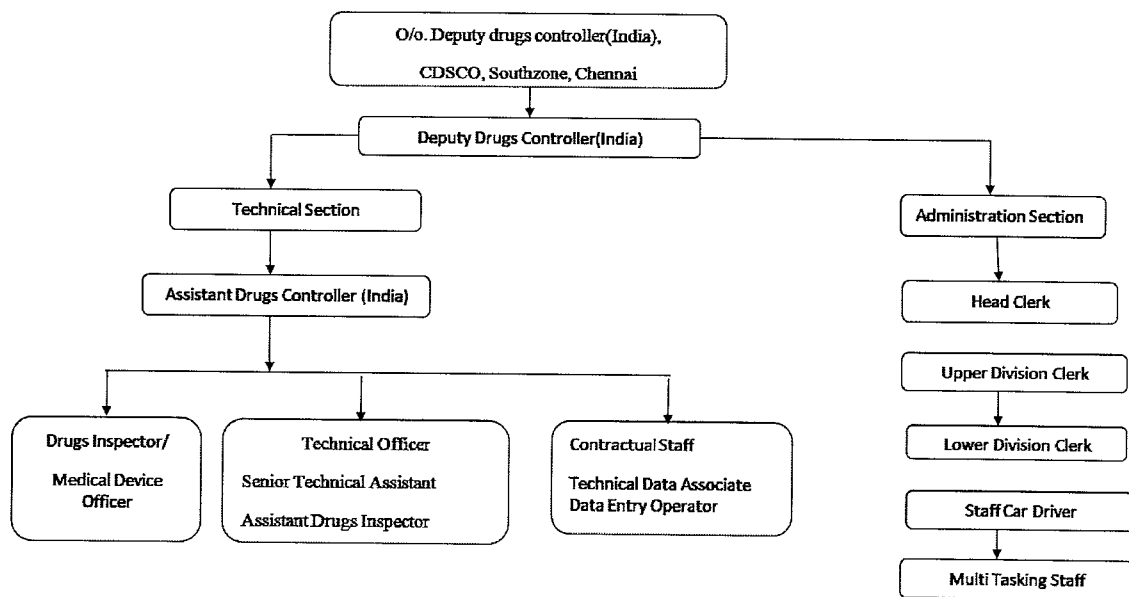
O/o. Deputy drugs controller(India),

CDSCO, Southzone, Chennai

Deputy Drugs Controller(India)

Technical Section

Administration Section

Assistant Drugs Controller (India)

Head Clerk

Upper Division Clerk

Lower Division Clerk

Staff Car Driver

Multi Tasking Staff

Drugs Inspector/

Medical Device Officer

Technical Officer

Senior Technical Assistant

Assistant Drugs Inspector

Contractual Staff

Technical Data Associate
Data Entry Operator